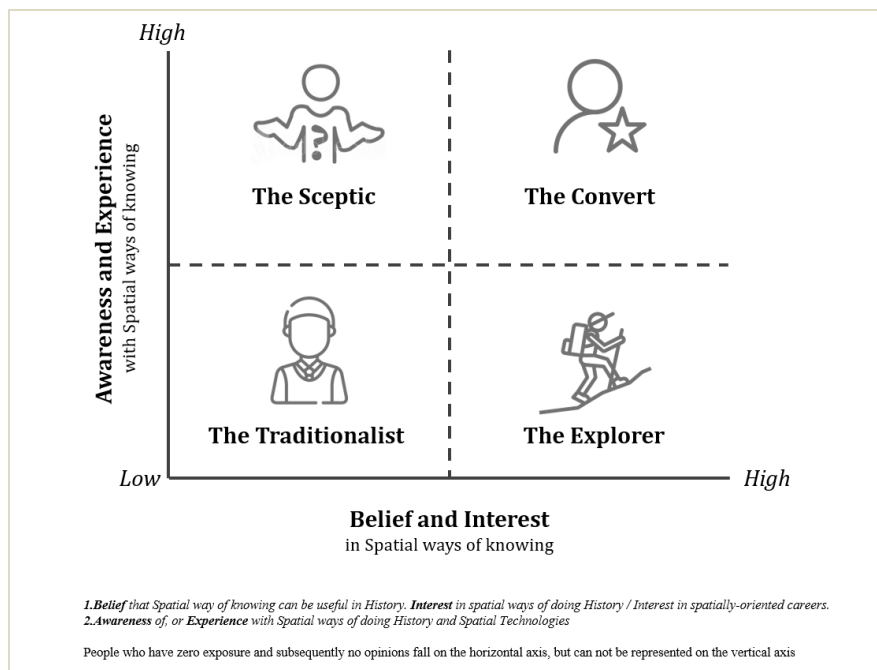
High

Awareness and Experience
with Spatial ways of knowing

The Sceptic

The Convert

The Traditionalist

The Explorer

Low

High

Belief and Interest
in Spatial ways of knowing

1.Belief that Spatial way of knowing can be useful in History. Interest in spatial ways of doing History / Interest in spatially-oriented careers.
2.Awareness of, or Experience with Spatial ways of doing History and Spatial Technologies

People who have zero exposure and subsequently no opinions fall on the horizontal axis, but can not be represented on the vertical axis